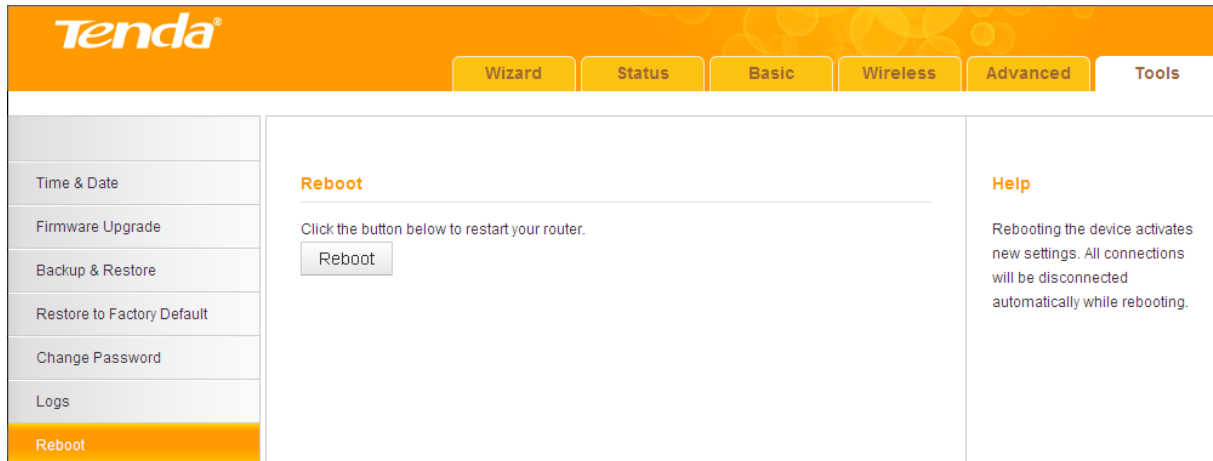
Tenda®

Wizard Status Basic Wireless Advanced Tools

Time & Date
Firmware Upgrade
Backup & Restore
Restore to Factory Default
Change Password
Logs
Reboot

Reboot

Click the button below to restart your router.

Reboot

Help

Rebooting the device activates new settings. All connections will be disconnected automatically while rebooting.